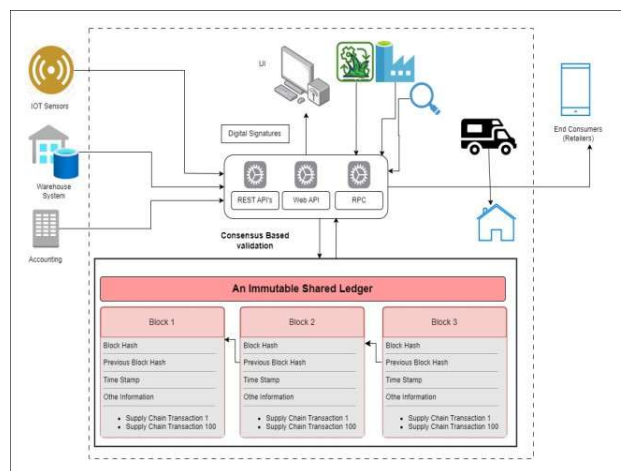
IOT Sensors

Warehouse System

Accounting

UI

Digital Signatures

REST API's

Web API

RPC

Consensus Based validation

End Consumers (Retailers)

An Immutable Shared Ledger

Block 1

Block Hash

Previous Block Hash

Time Stamp

Othe Information

• Supply Chain Transaction 1
• Supply Chain Transaction 100

Block 2

Block Hash

Previous Block Hash

Time Stamp

Othe Information

• Supply Chain Transaction 1
• Supply Chain Transaction 100

Block 3

Block Hash

Previous Block Hash

Time Stamp

Othe Information

• Supply Chain Transaction 1
• Supply Chain Transaction 100